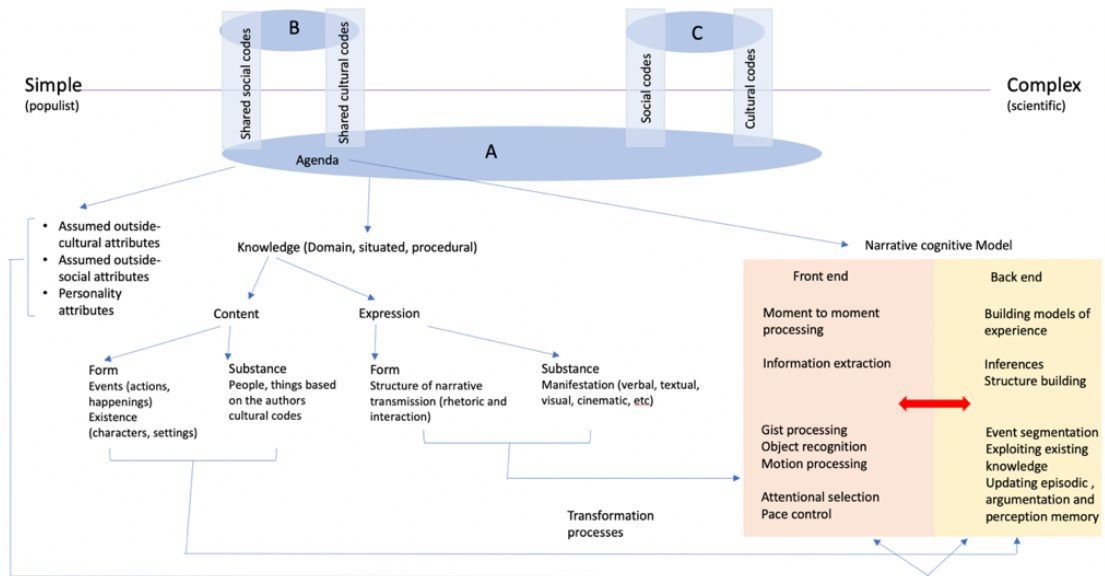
B

Shared social codes

Shared cultural codes

C

Social codes

Cultural codes

Simple
(populist)

Complex
(scientific)

A

Agenda

- Assumed outside-cultural attributes
- Assumed outside-social attributes
- Personality attributes

Knowledge (Domain, situated, procedural)

Narrative cognitive Model

Content

Expression

Form
Events (actions, happenings)
Existence (characters, settings)

Substance
People, things based on the authors cultural codes

Form
Structure of narrative transmission (rhetoric and interaction)

Substance
Manifestation (verbal, textual, visual, cinematic, etc)

Front end

Moment to moment processing

Information extraction

Gist processing
Object recognition
Motion processing

Attentional selection
Pace control

Back end

Building models of experience

Inferences
Structure building

Event segmentation
Exploiting existing knowledge
Updating episodic , argumentation and perception memory

Transformation processes